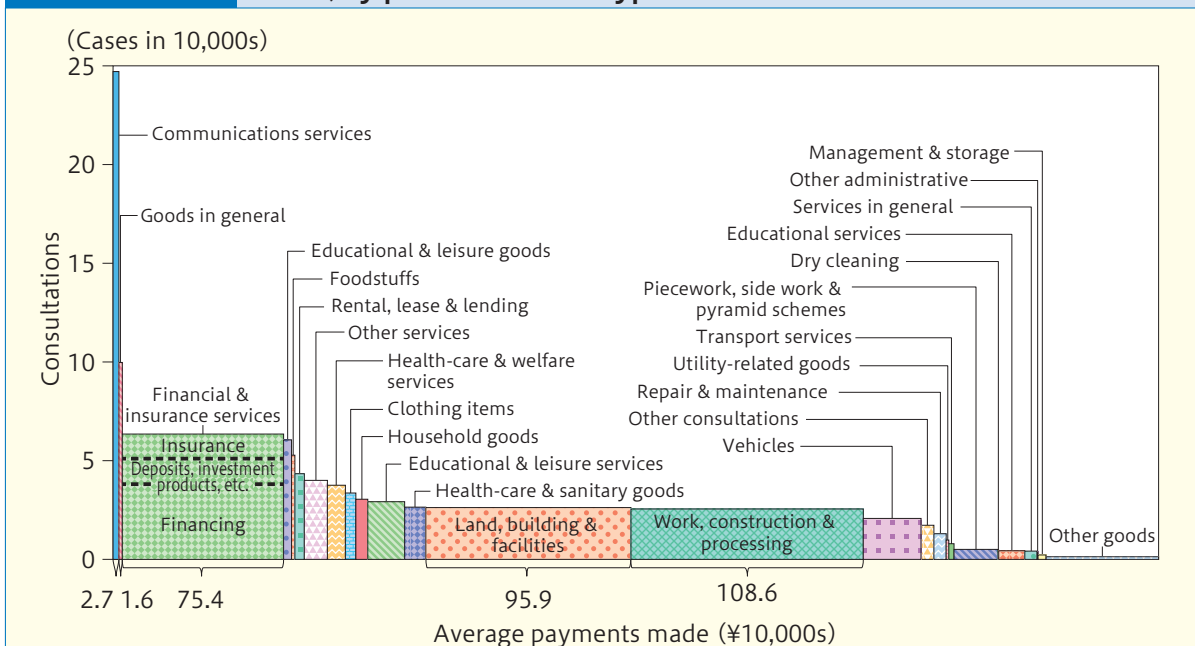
(Cases in 10,000s)

25
20
15
10
5
0

Consultations

Communications services
Goods in general
Educational & leisure goods
Foodstuffs
Rental, lease & lending
Other services
Health-care & welfare services
Clothing items
Household goods
Educational & leisure services
Health-care & sanitary goods
Financial & insurance services
Insurance
Deposits, investment products, etc.
Financing
Land, building & facilities
Work, construction & processing
Management & storage
Other administrative
Services in general
Educational services
Dry cleaning
Piecework, side work & pyramid schemes
Transport services
Utility-related goods
Repair & maintenance
Other consultations
Vehicles
Other goods

2.7 1.6 75.4 95.9 108.6

Average payments made (¥10,000s)